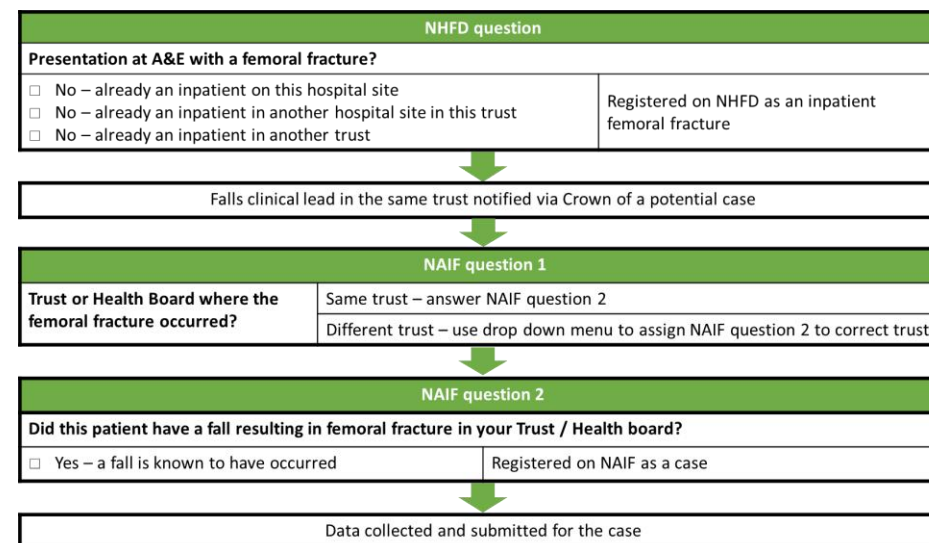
NHFD question

Presentation at A&E with a femoral fracture?

☐ No – already an inpatient on this hospital site
☐ No – already an inpatient in another hospital site in this trust
☐ No – already an inpatient in another trust

Registered on NHFD as an inpatient femoral fracture

Falls clinical lead in the same trust notified via Crown of a potential case

NAIF question 1

| Trust or Health Board where the femoral fracture occurred? | Same trust – answer NAIF question 2 |
|---|---|
| | Different trust – use drop down menu to assign NAIF question 2 to correct trust |

NAIF question 2

Did this patient have a fall resulting in femoral fracture in your Trust / Health board?

☐ Yes – a fall is known to have occurred

Registered on NAIF as a case

Data collected and submitted for the case